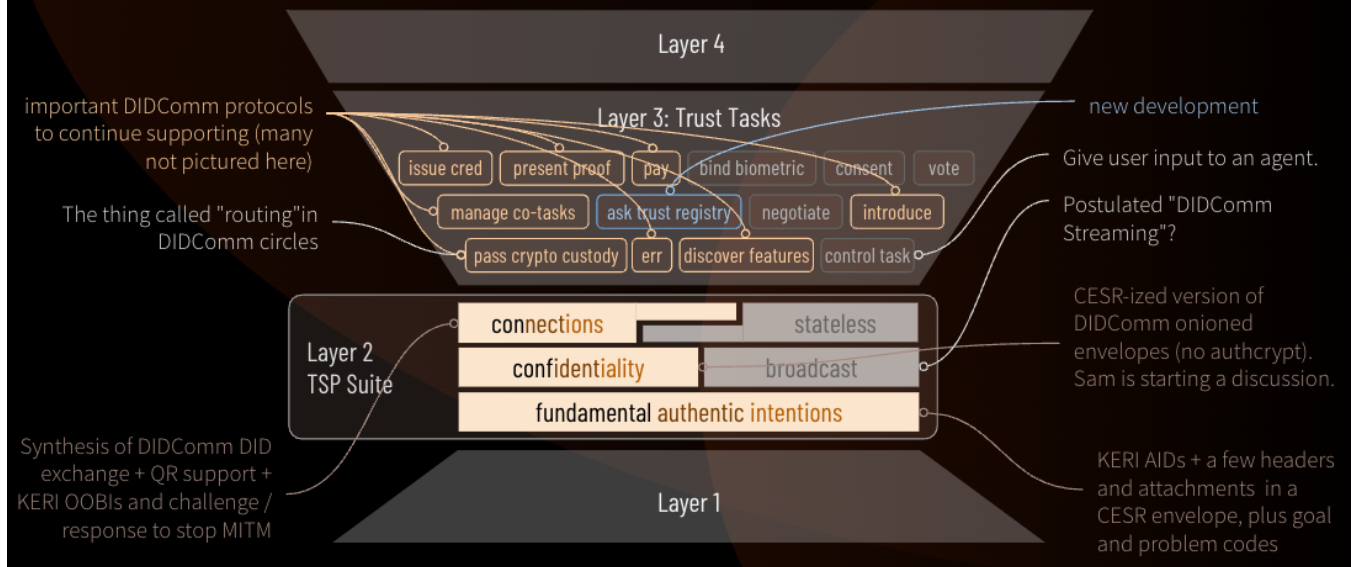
Layer 4

Layer 3: Trust Tasks

important DIDComm protocols to continue supporting (many not pictured here)

new development

issue cred
present proof
pay
bind biometric
consent
vote

Give user input to an agent.

The thing called "routing"in DIDComm circles

manage co-tasks
ask trust registry
negotiate
introduce

Postulated "DIDComm Streaming"?

pass crypto custody
err
discover features
control task

Layer 2 TSP Suite

connections
stateless
confidentiality
broadcast
fundamental authentic intentions

CESR-ized version of DIDComm onioned envelopes (no authcrypt). Sam is starting a discussion.

Synthesis of DIDComm DID exchange + QR support + KERI OOBIs and challenge / response to stop MITM

Layer 1

KERI AIDs + a few headers and attachments in a CESR envelope, plus goal and problem codes